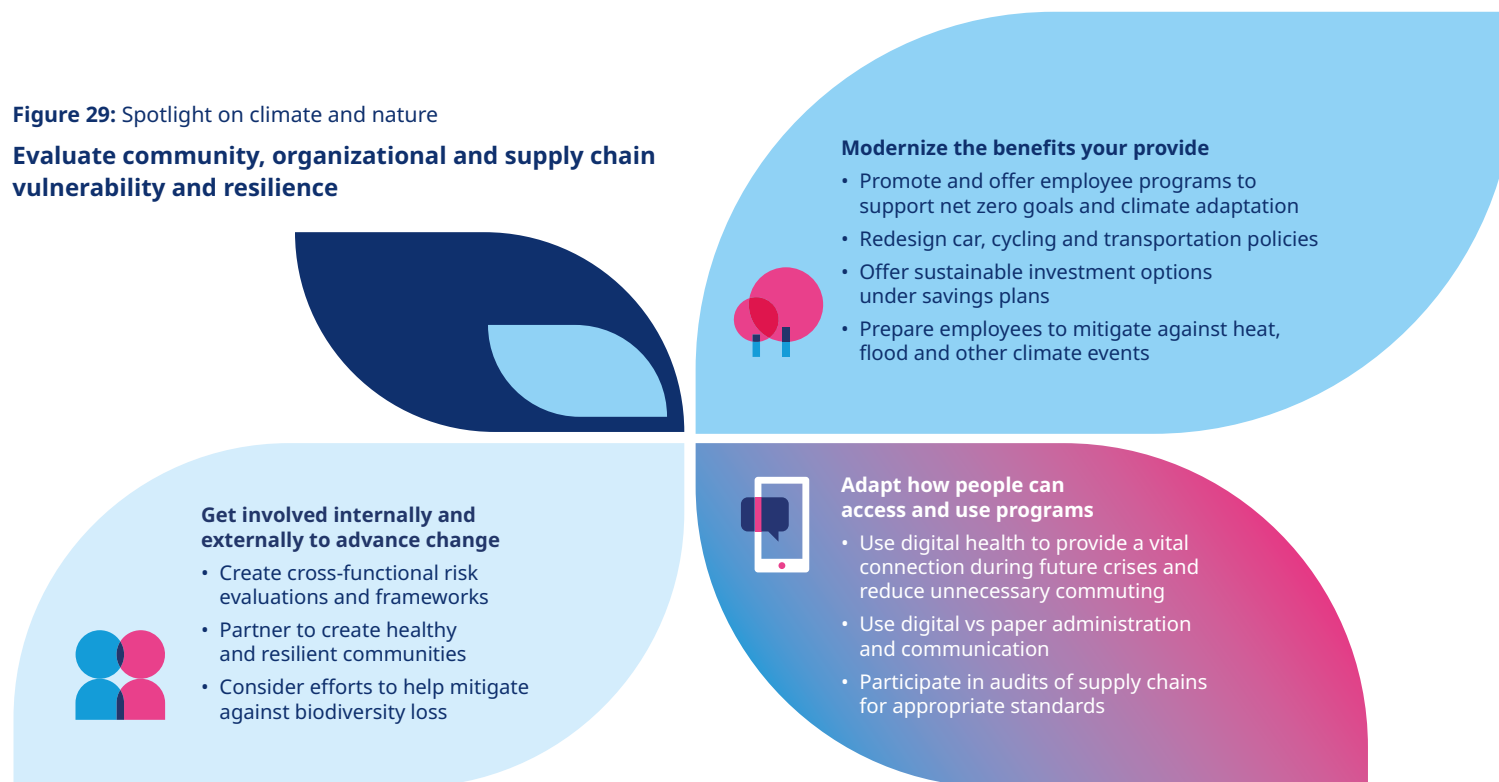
**Figure 29:** Spotlight on climate and nature

**Evaluate community, organizational and supply chain vulnerability and resilience**

**Modernize the benefits your provide**

- Promote and offer employee programs to support net zero goals and climate adaptation
- Redesign car, cycling and transportation policies
- Offer sustainable investment options under savings plans
- Prepare employees to mitigate against heat, flood and other climate events

**Get involved internally and externally to advance change**

- Create cross-functional risk evaluations and frameworks
- Partner to create healthy and resilient communities
- Consider efforts to help mitigate against biodiversity loss

**Adapt how people can access and use programs**

- Use digital health to provide a vital connection during future crises and reduce unnecessary commuting
- Use digital vs paper administration and communication
- Participate in audits of supply chains for appropriate standards